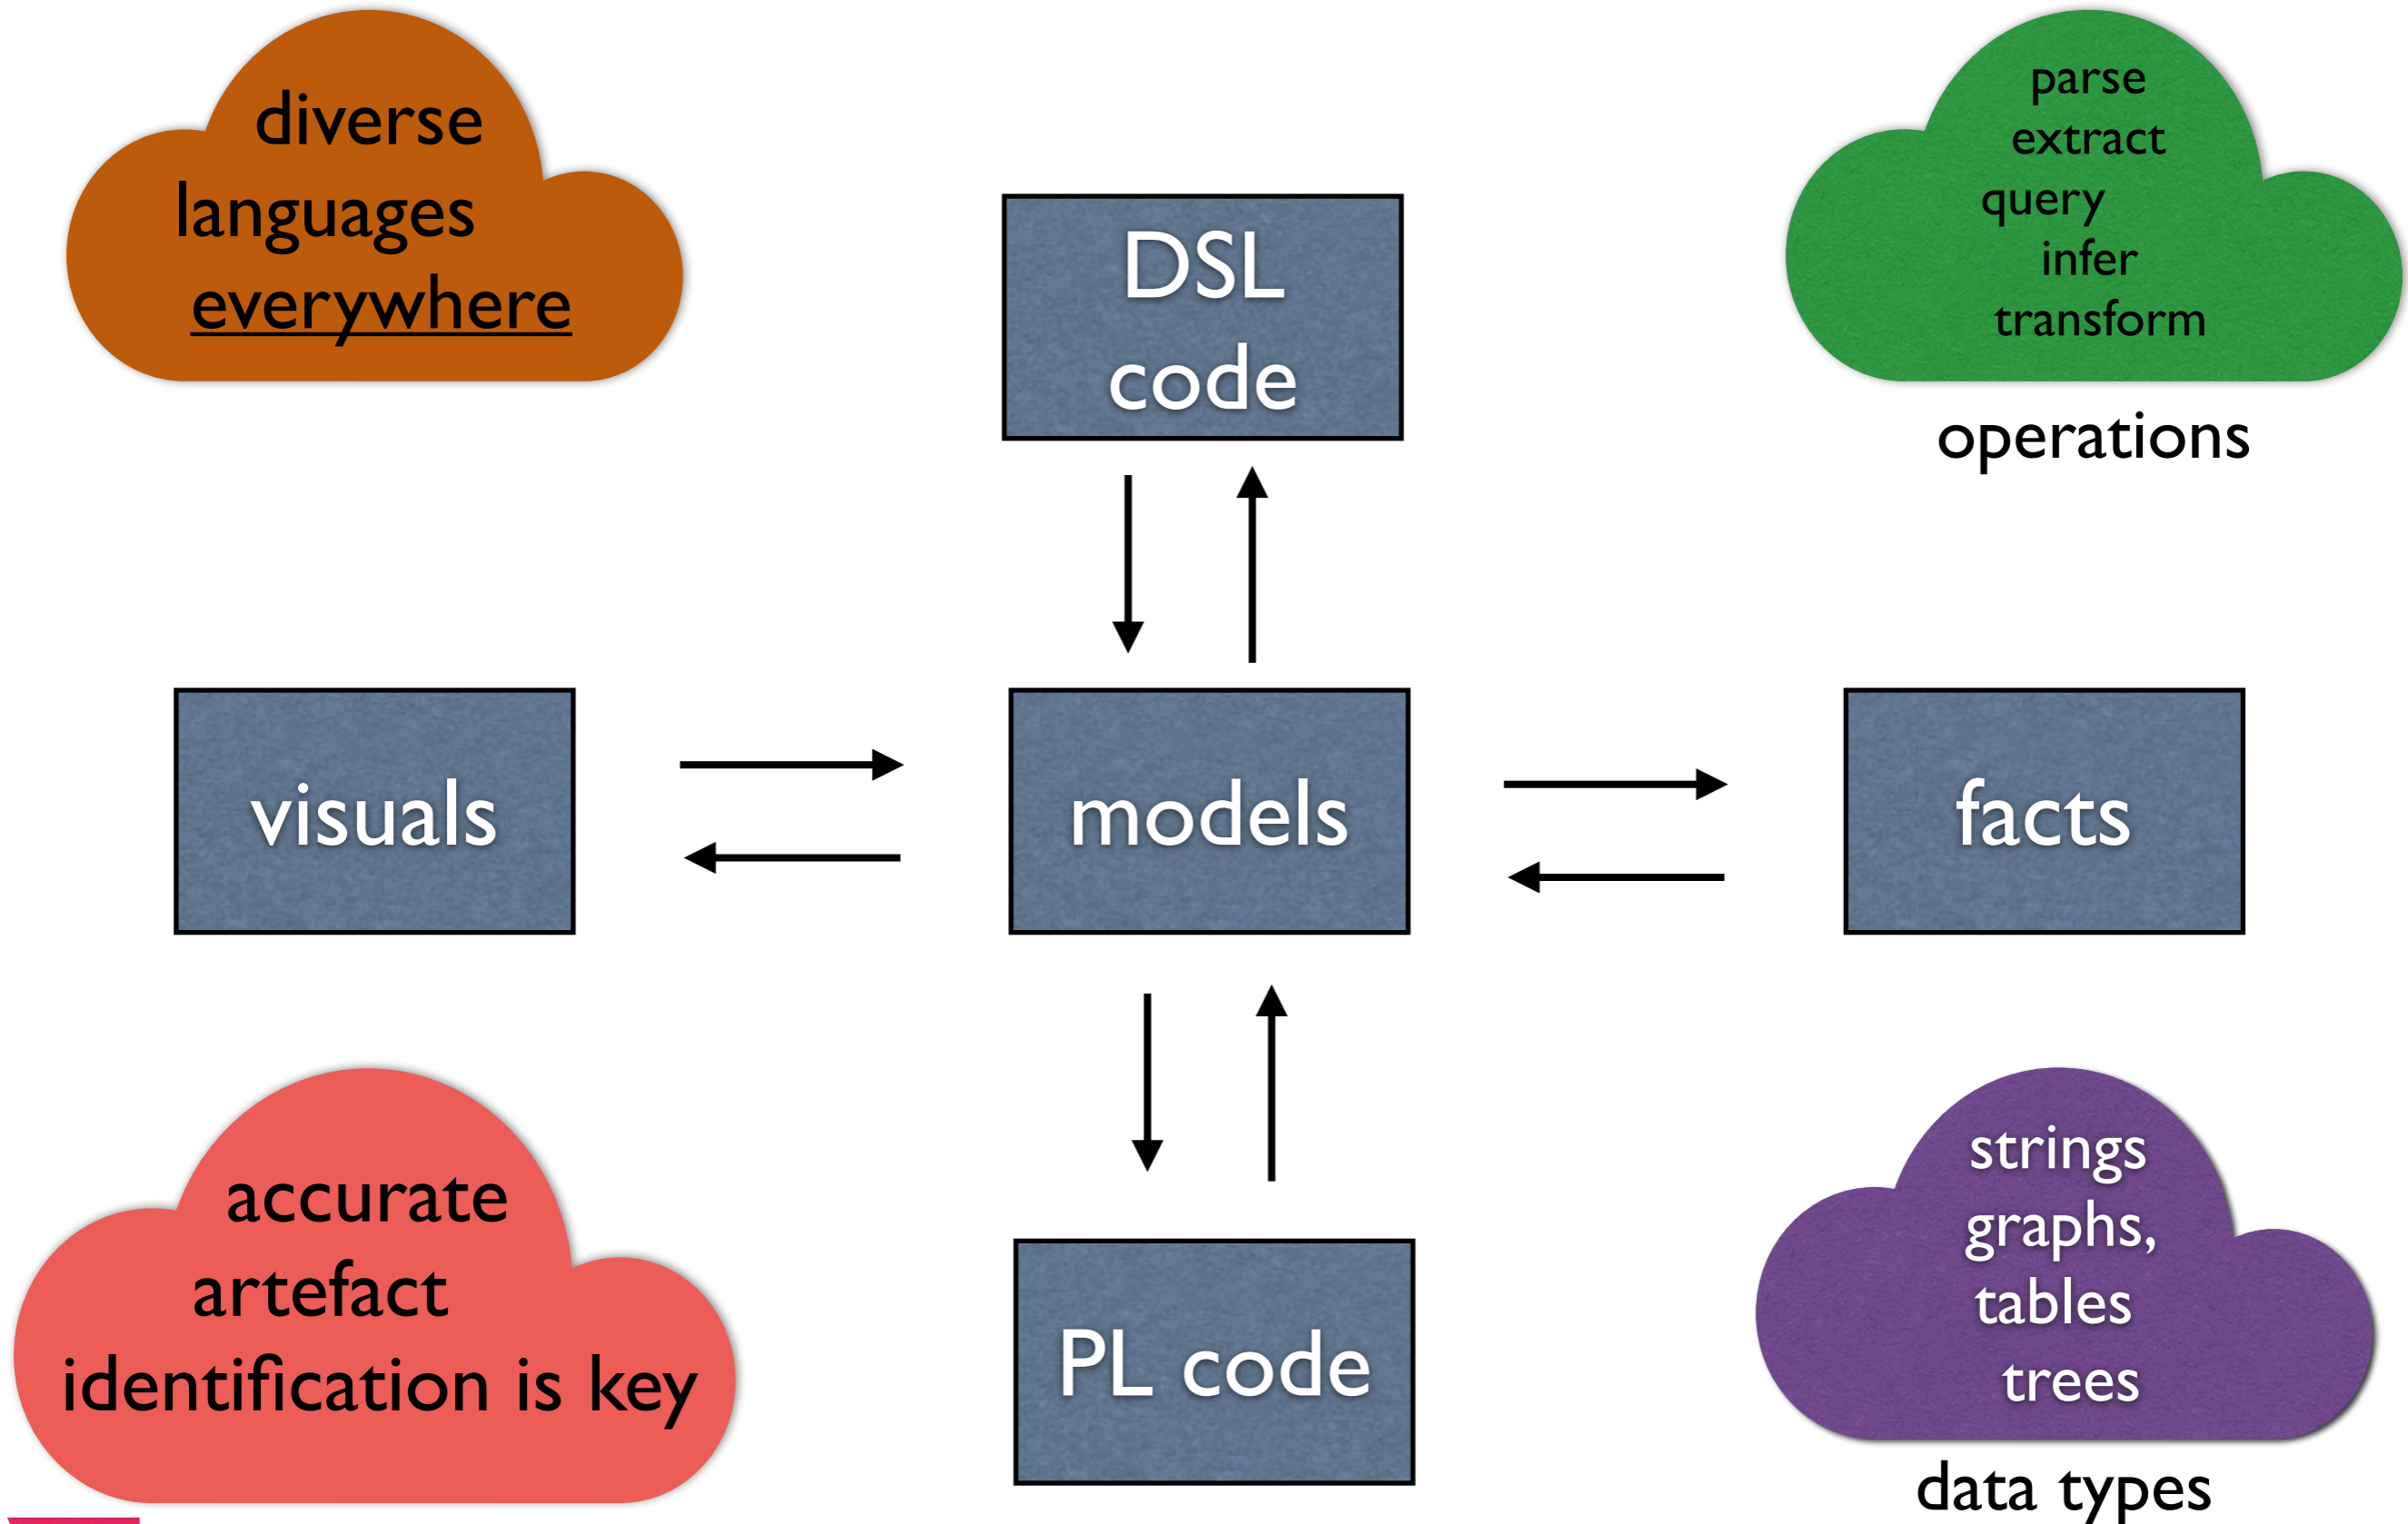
diverse languages everywhere

DSL code

parse extract query infer transform

operations

visuals

models

facts

accurate artefact identification is key

PL code

strings graphs, tables trees

data types